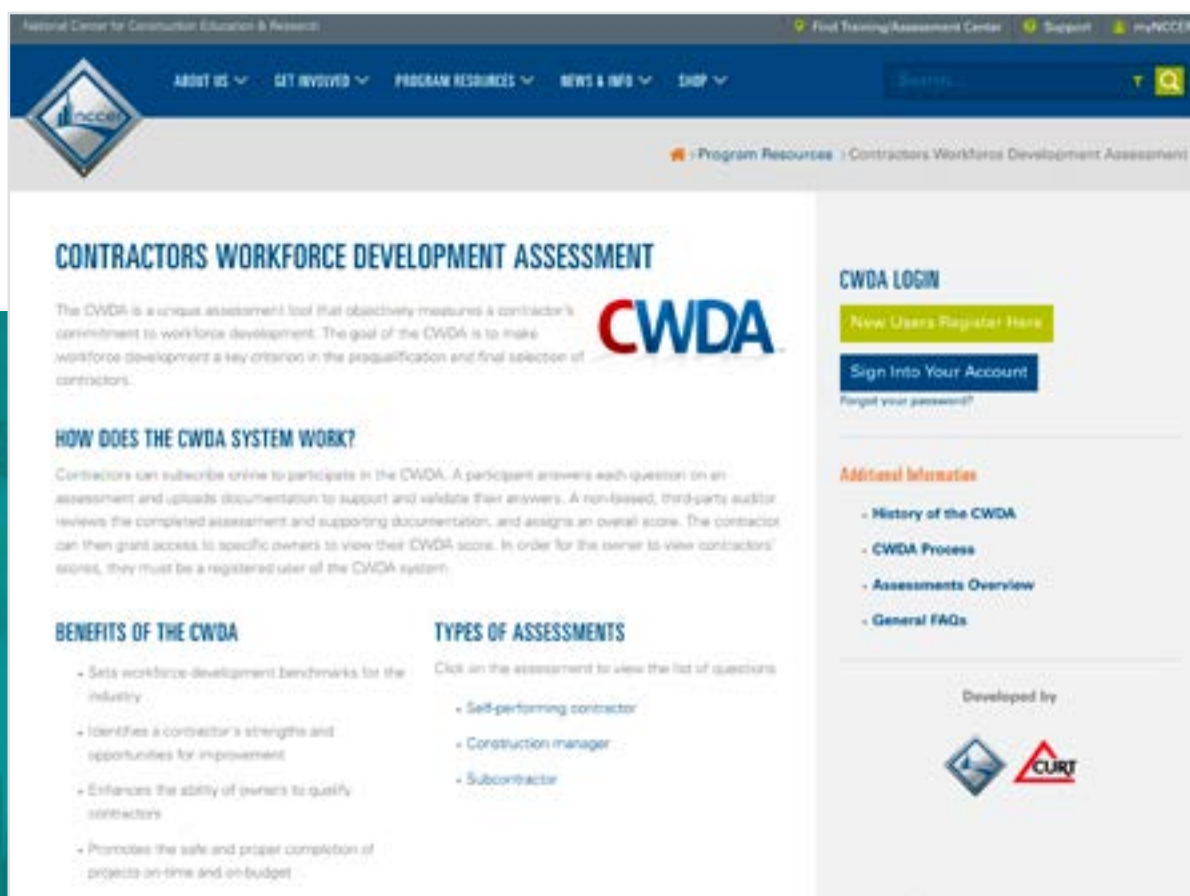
National Center for Construction Education & Research

Find Training/Assessment Center | Support | myNCCER

nccer

ABOUT US | GET INVOLVED | PROGRAM RESOURCES | NEWS & INFO | SHOP

Search...

› Program Resources › Contractors Workforce Development Assessment

CONTRACTORS WORKFORCE DEVELOPMENT ASSESSMENT

The CWDA is a unique assessment tool that objectively measures a contractor's commitment to workforce development. The goal of the CWDA is to make workforce development a key criterion in the prequalification and final selection of contractors.

CWDA

HOW DOES THE CWDA SYSTEM WORK?

Contractors can subscribe online to participate in the CWDA. A participant answers each question on an assessment and uploads documentation to support and validate their answers. A non-biased, third-party auditor reviews the completed assessment and supporting documentation, and assigns an overall score. The contractor can then grant access to specific owners to view their CWDA score. In order for the owner to view contractors' scores, they must be a registered user of the CWDA system.

BENEFITS OF THE CWDA

- Sets workforce development benchmarks for the industry
- Identifies a contractor's strengths and opportunities for improvement
- Enhances the ability of owners to qualify contractors
- Promotes the safe and proper completion of projects on-time and on-budget

TYPES OF ASSESSMENTS

Click on the assessment to view the list of questions.

- Self-performing contractor
- Construction manager
- Subcontractor

CWDA LOGIN

New Users Register Here

Sign Into Your Account

Forgot your password?

Additional Information

- History of the CWDA
- CWDA Process
- Assessments Overview
- General FAQs

Developed by

CURT